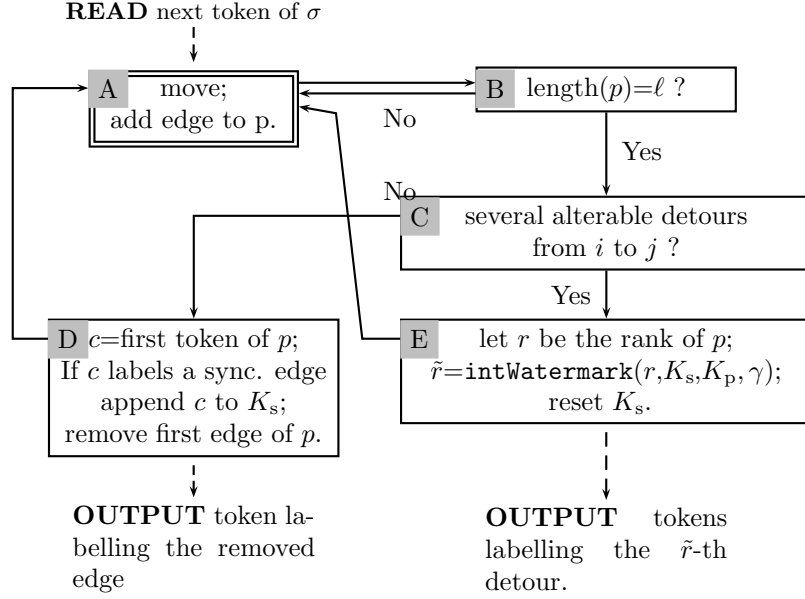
**READ** next token of $\sigma$

A move; add edge to p.

B length($p$)=$\ell$ ?

No

Yes

No

C several alterable detours from $i$ to $j$ ?

Yes

D $c$=first token of $p$; If $c$ labels a sync. edge append $c$ to $K_\text{s}$; remove first edge of $p$.

E let $r$ be the rank of $p$; $\tilde{r}$=$\texttt{intWatermark}(r, K_\text{s}, K_\text{p}, \gamma)$; reset $K_\text{s}$.

**OUTPUT** token labelling the removed edge

**OUTPUT** tokens labelling the $\tilde{r}$-th detour.